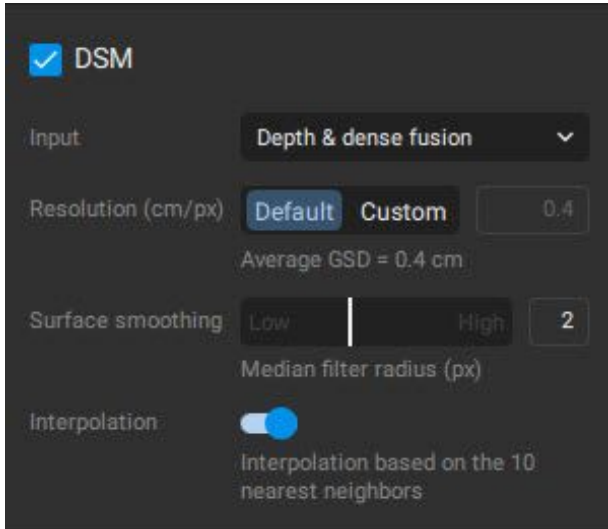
DSM

Input
Depth & dense fusion

Resolution (cm/px)
Default
Custom
0.4
Average GSD = 0.4 cm

Surface smoothing
Low
High
2
Median filter radius (px)

Interpolation
Interpolation based on the 10 nearest neighbors